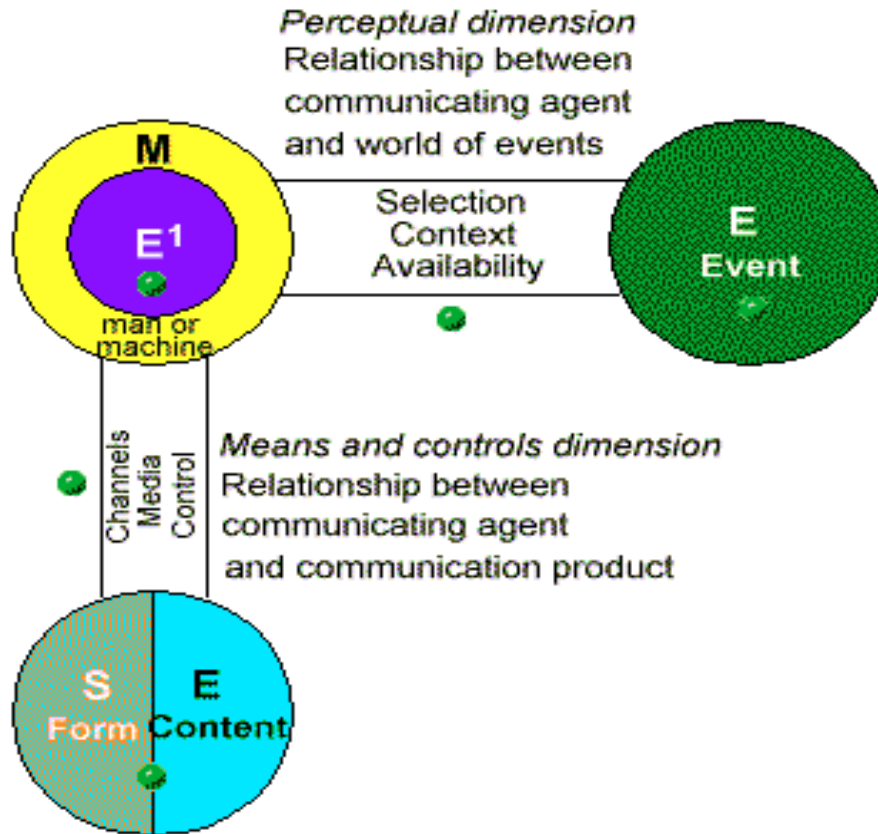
*Perceptual dimension*
Relationship between communicating agent and world of events

M

$E^1$

man or machine

Selection
Context
Availability

E
Event

Channels
Media
Control

*Means and controls dimension*
Relationship between communicating agent and communication product

S
Form

E
Content